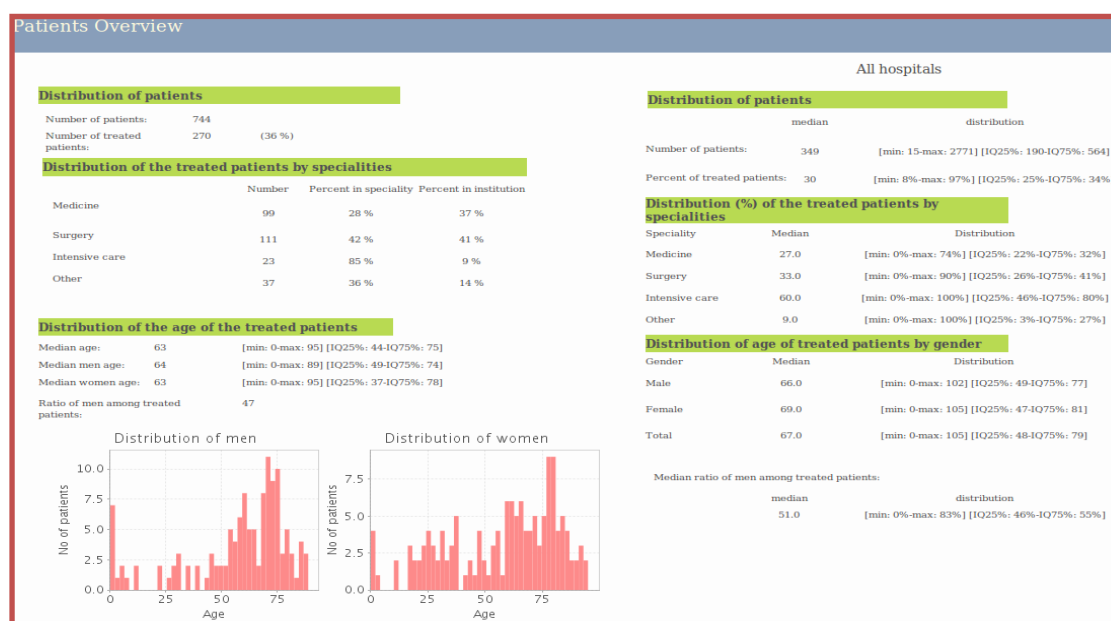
Patients Overview

Distribution of patients

Number of patients: 744

Number of treated patients: 270 (36 %)

Distribution of the treated patients by specialities

| | Number | Percent in speciality | Percent in institution |
|---|---|---|---|
| Medicine | 99 | 28 % | 37 % |
| Surgery | 111 | 42 % | 41 % |
| Intensive care | 23 | 85 % | 9 % |
| Other | 37 | 36 % | 14 % |

Distribution of the age of the treated patients

Median age: 63 [min: 0-max: 95] [IQ25%: 44-IQ75%: 75]

Median men age: 64 [min: 0-max: 89] [IQ25%: 49-IQ75%: 74]

Median women age: 63 [min: 0-max: 95] [IQ25%: 37-IQ75%: 78]

Ratio of men among treated patients: 47

Distribution of men

No of patients

0.0 2.5 5.0 7.5 10.0

0 25 50 75

Age

Distribution of women

No of patients

0.0 2.5 5.0 7.5

0 25 50 75

Age

All hospitals

Distribution of patients

| | median | distribution |
|---|---|---|
| Number of patients: | 349 | [min: 15-max: 2771] [IQ25%: 190-IQ75%: 564] |
| Percent of treated patients: | 30 | [min: 8%-max: 97%] [IQ25%: 25%-IQ75%: 34% |

Distribution (%) of the treated patients by specialities

| Speciality | Median | Distribution |
|---|---|---|
| Medicine | 27.0 | [min: 0%-max: 74%] [IQ25%: 22%-IQ75%: 32%] |
| Surgery | 33.0 | [min: 0%-max: 90%] [IQ25%: 26%-IQ75%: 41%] |
| Intensive care | 60.0 | [min: 0%-max: 100%] [IQ25%: 46%-IQ75%: 80%] |
| Other | 9.0 | [min: 0%-max: 100%] [IQ25%: 3%-IQ75%: 27%] |

Distribution of age of treated patients by gender

| Gender | Median | Distribution |
|---|---|---|
| Male | 66.0 | [min: 0-max: 102] [IQ25%: 49-IQ75%: 77] |
| Female | 69.0 | [min: 0-max: 105] [IQ25%: 47-IQ75%: 81] |
| Total | 67.0 | [min: 0-max: 105] [IQ25%: 48-IQ75%: 79] |

Median ratio of men among treated patients:

| median | distribution |
|---|---|
| 51.0 | [min: 0%-max: 83%] [IQ25%: 46%-IQ75%: 55%] |